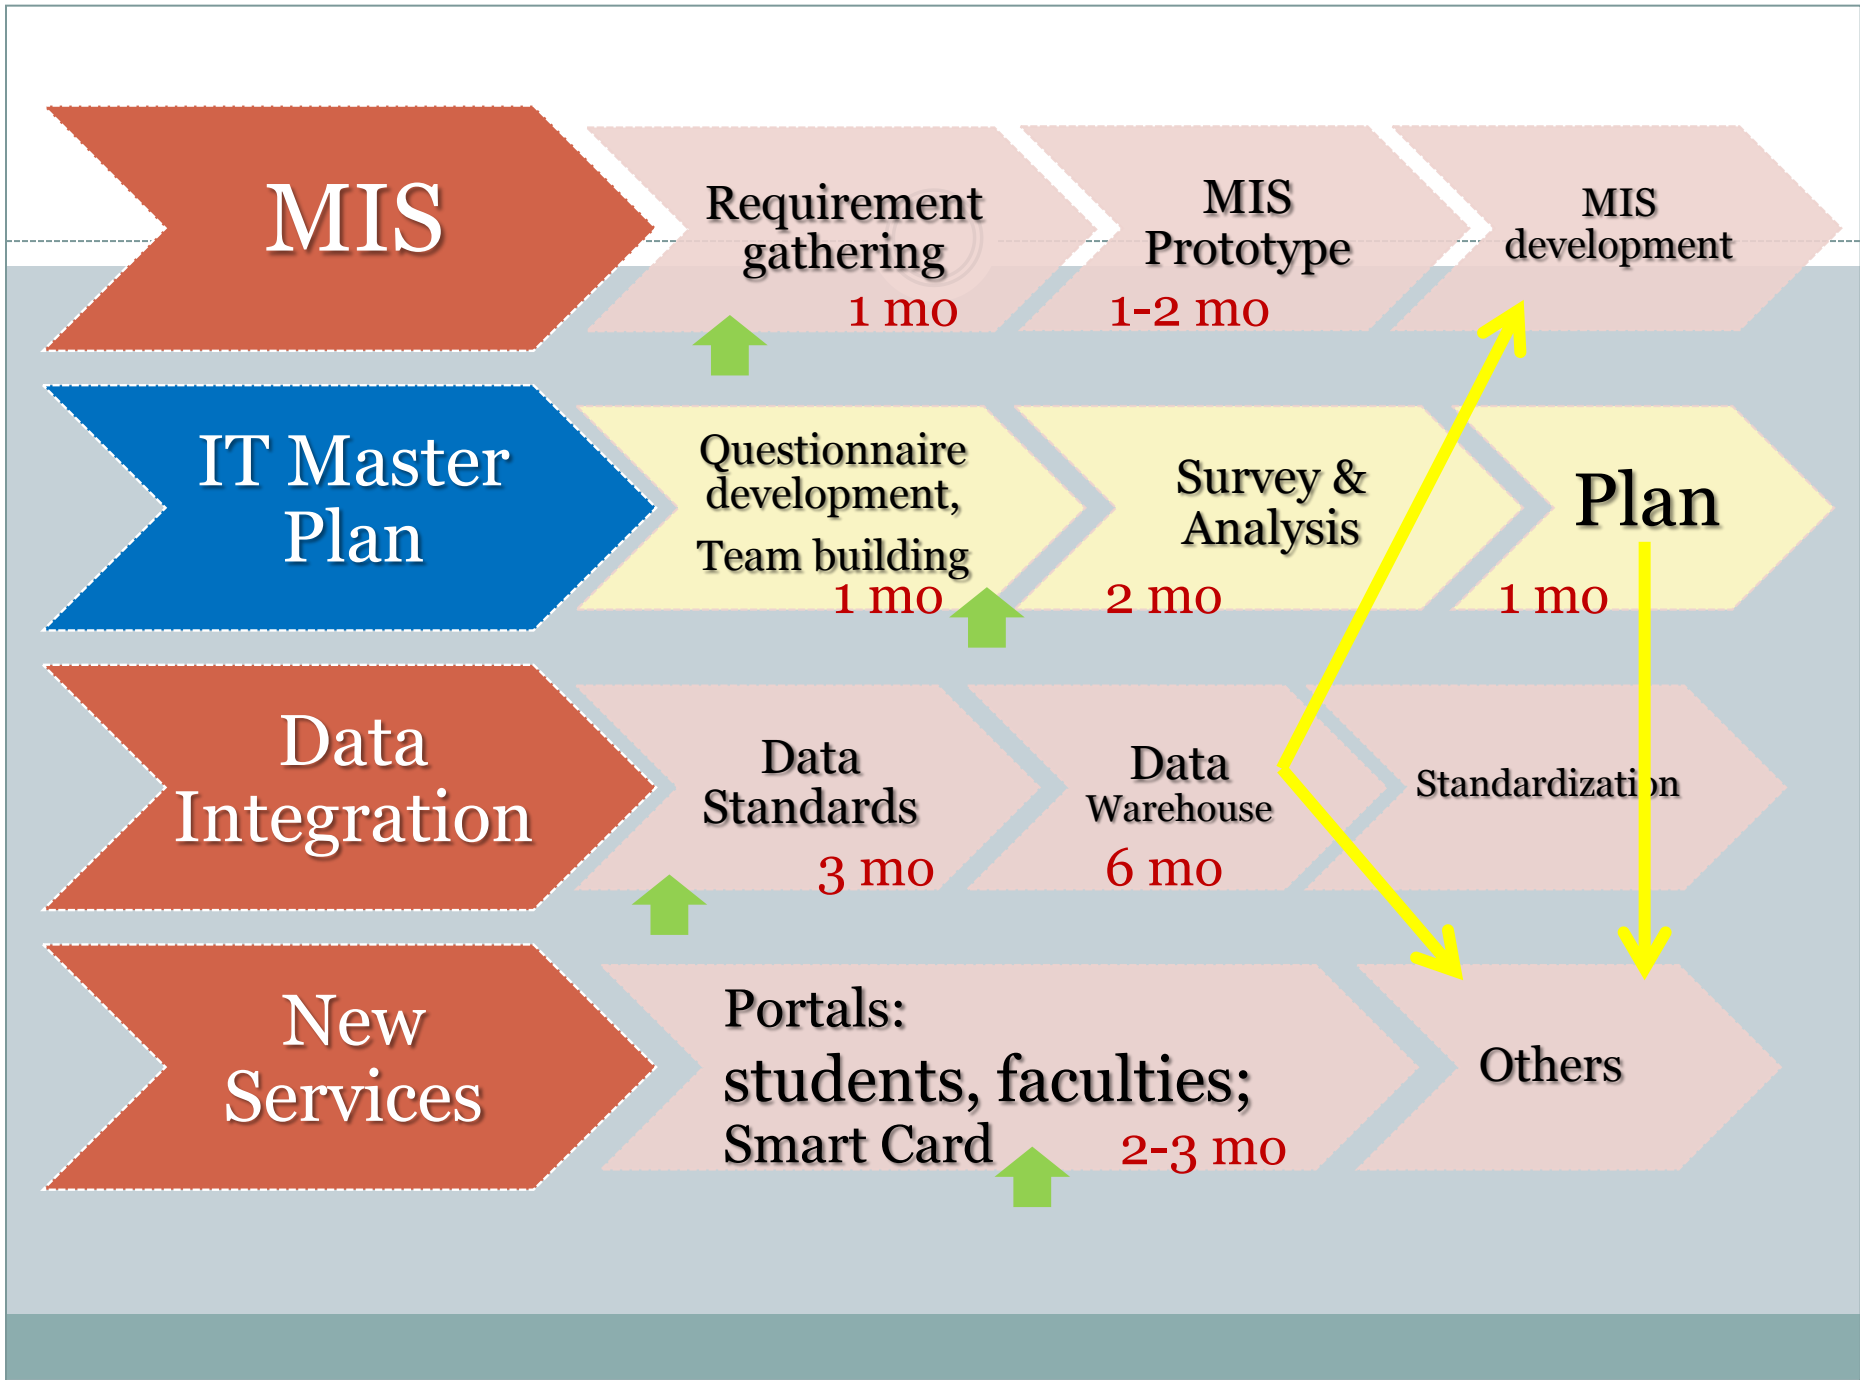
MIS

Requirement gathering
1 mo

MIS Prototype
1-2 mo

MIS development

IT Master Plan

Questionnaire development,
Team building
1 mo

Survey & Analysis
2 mo

Plan
1 mo

Data Integration

Data Standards
3 mo

Data Warehouse
6 mo

Standardizati n

New Services

Portals:
students, faculties;
Smart Card
2-3 mo

Others